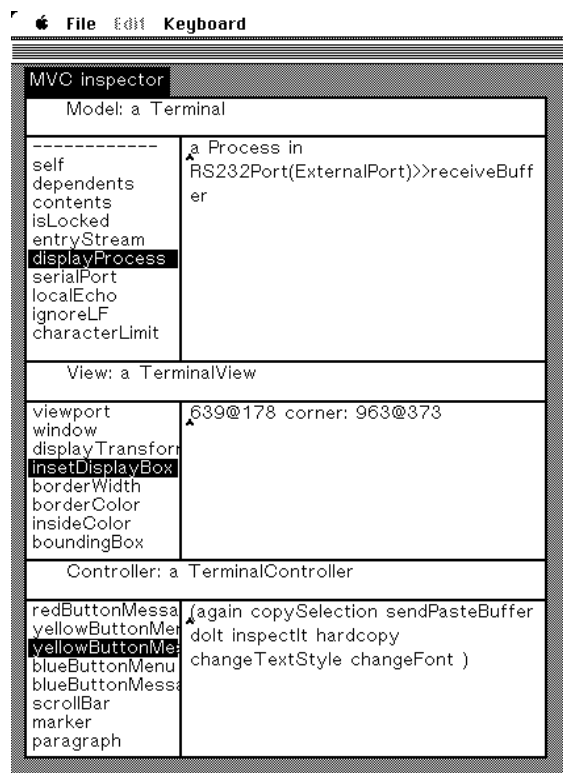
File Edit Keyboard

MVC inspector

Model: a Terminal

------------
self
dependents
contents
isLocked
entryStream
displayProcess
serialPort
localEcho
ignoreLF
characterLimit

a Process in RS232Port(ExternalPort)>>receiveBuffer

View: a TerminalView

viewport
window
displayTransforn
insetDisplayBox
borderWidth
borderColor
insideColor
boundingBox

639@178 corner: 963@373

Controller: a TerminalController

redButtonMessa
yellowButtonMer
yellowButtonMe
blueButtonMenu
blueButtonMess
scrollBar
marker
paragraph

(again copySelection sendPasteBuffer doIt inspectIt hardcopy changeTextStyle changeFont )